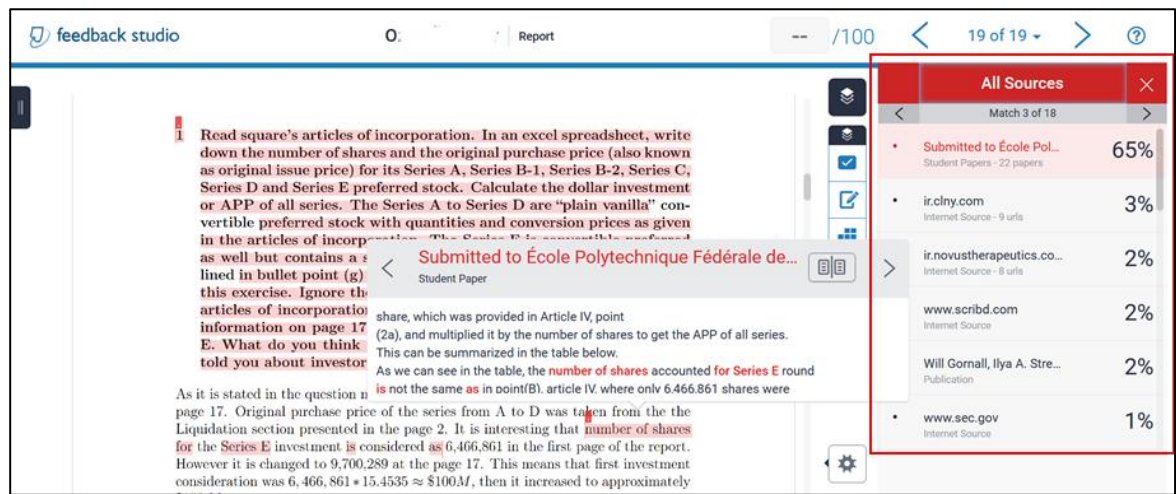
feedback studio

O. Report

-- /100

19 of 19

?

1 Read square's articles of incorporation. In an excel spreadsheet, write down the number of shares and the original purchase price (also known as original issue price) for its Series A, Series B-1, Series B-2, Series C, Series D and Series E preferred stock. Calculate the dollar investment or APP of all series. The Series A to Series D are "plain vanilla" convertible preferred stock with quantities and conversion prices as given in the articles of incorp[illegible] as well but contains a s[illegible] lined in bullet point (g) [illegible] this exercise. Ignore th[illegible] articles of incorporatio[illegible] information on page 17 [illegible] E. What do you think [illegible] told you about investor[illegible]

As it is stated in the question n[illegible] page 17. Original purchase price of the series from A to D was taken from the the Liquidation section presented in the page 2. It is interesting that number of shares for the Series E investment is considered as 6,466,861 in the first page of the report. However it is changed to 9,700,289 at the page 17. This means that first investment consideration was $6,466,861 * 15.4535 \approx \$100M$, then it increased to approximately

Submitted to École Polytechnique Fédérale de...
Student Paper

share, which was provided in Article IV, point (2a), and multiplied it by the number of shares to get the APP of all series. This can be summarized in the table below.
As we can see in the table, the number of shares accounted for Series E round is not the same as in point(B), article IV, where only 6,466,861 shares were

All Sources
Match 3 of 18

Submitted to École Pol...
Student Papers - 22 papers
65%

ir.clny.com
Internet Source - 9 urls
3%

ir.novustherapeutics.co...
Internet Source - 8 urls
2%

www.scribd.com
Internet Source
2%

Will Gornall, Ilya A. Stre...
Publication
2%

www.sec.gov
Internet Source
1%